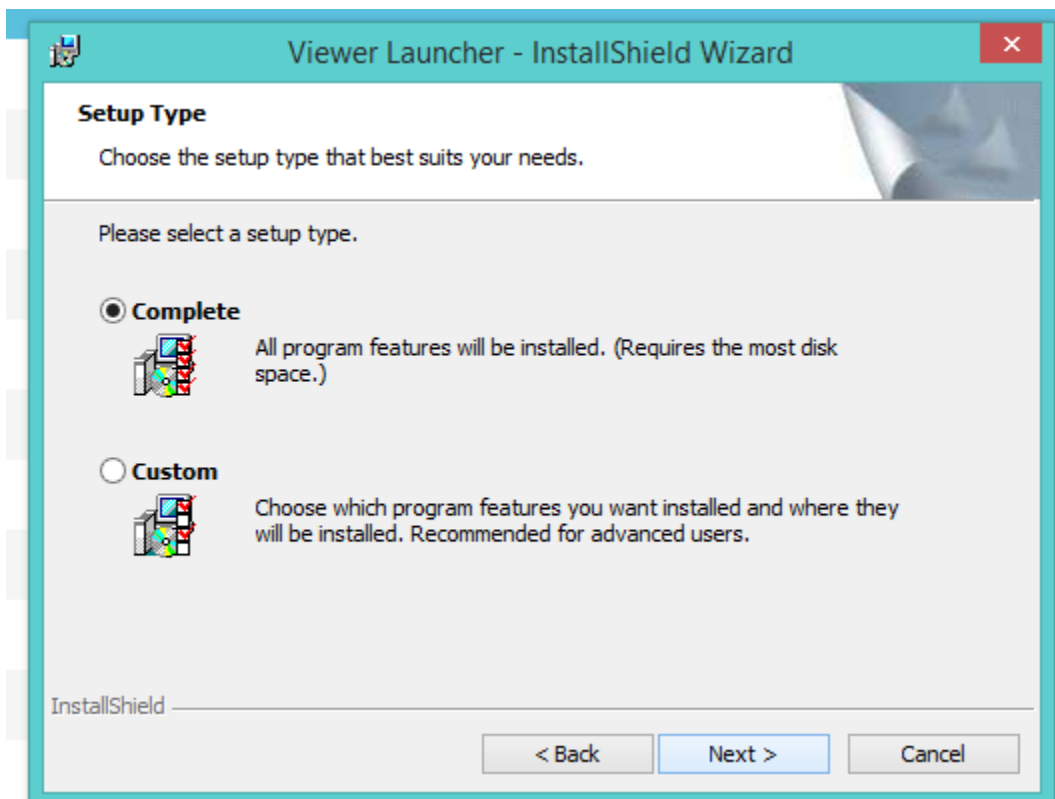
Viewer Launcher - InstallShield Wizard

Setup Type

Choose the setup type that best suits your needs.

Please select a setup type.

Complete

All program features will be installed. (Requires the most disk space.)

Custom

Choose which program features you want installed and where they will be installed. Recommended for advanced users.

InstallShield

< Back

Next >

Cancel